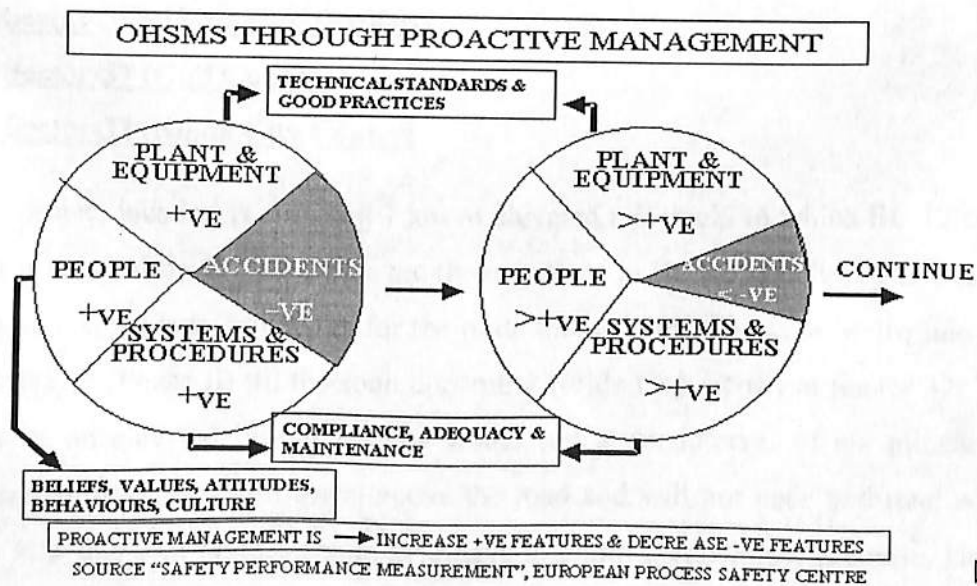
OHSMS THROUGH PROACTIVE MANAGEMENT

TECHNICAL STANDARDS & GOOD PRACTICES

PLANT & EQUIPMENT

+VE

PEOPLE

ACCIDENTS

-VE

+VE

SYSTEMS & PROCEDURES

+VE

PLANT & EQUIPMENT

>+VE

PEOPLE

ACCIDENTS

<-VE

>+VE

SYSTEMS & PROCEDURES

>+VE

CONTINUE

COMPLIANCE, ADEQUACY & MAINTENANCE

BELIEFS, VALUES, ATTITUDES, BEHAVIOURS, CULTURE

PROACTIVE MANAGEMENT IS → INCREASE +VE FEATURES & DECRE ASE -VE FEATURES

SOURCE "SAFETY PERFORMANCE MEASUREMENT", EUROPEAN PROCESS SAFETY CENTRE